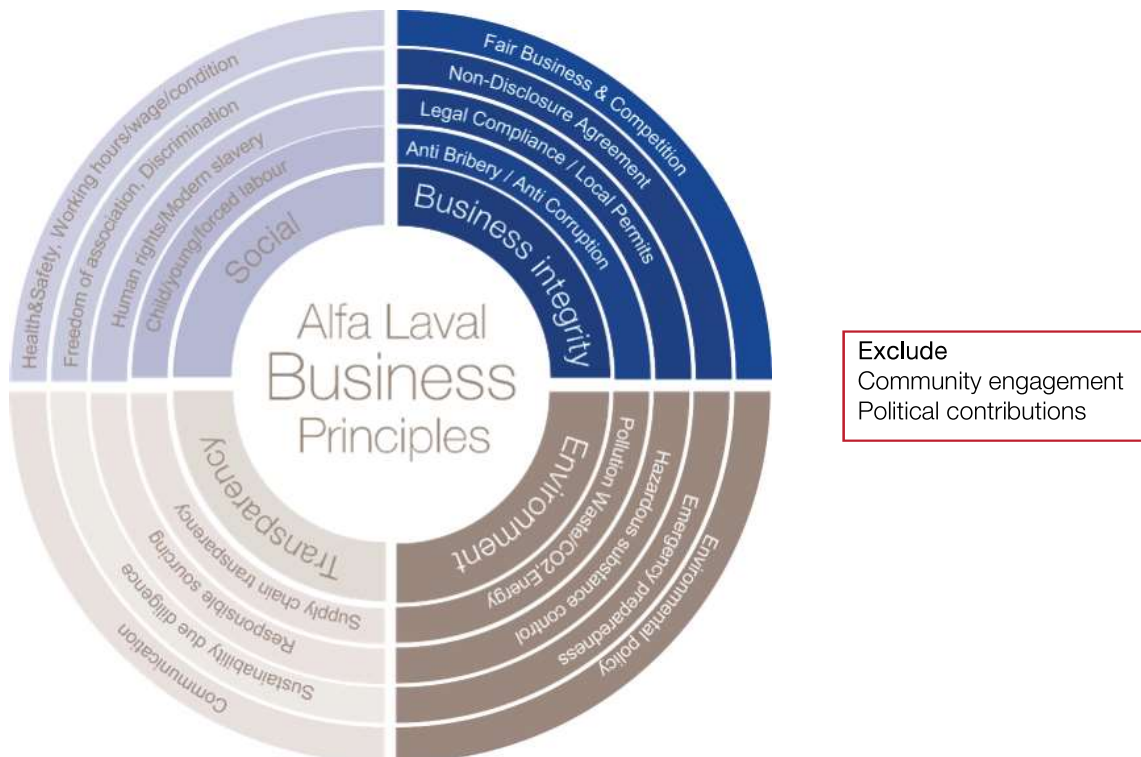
Alfa Laval
Business
Principles

Social
Child/young/forced labour
Human rights/Modern slavery
Freedom of association, Discrimination
Health&Safety, Working hours/wage/condition

Business integrity
Anti Bribery / Anti Corruption
Legal Compliance / Local Permits
Non-Disclosure Agreement
Fair Business & Competition

Environment
Pollution Waste/CO2,Energy
Hazardous substance control
Emergency preparedness
Environmental policy

Transparency
Supply chain transparency
Responsible sourcing
Sustainability due diligence
Communication

Exclude
Community engagement
Political contributions